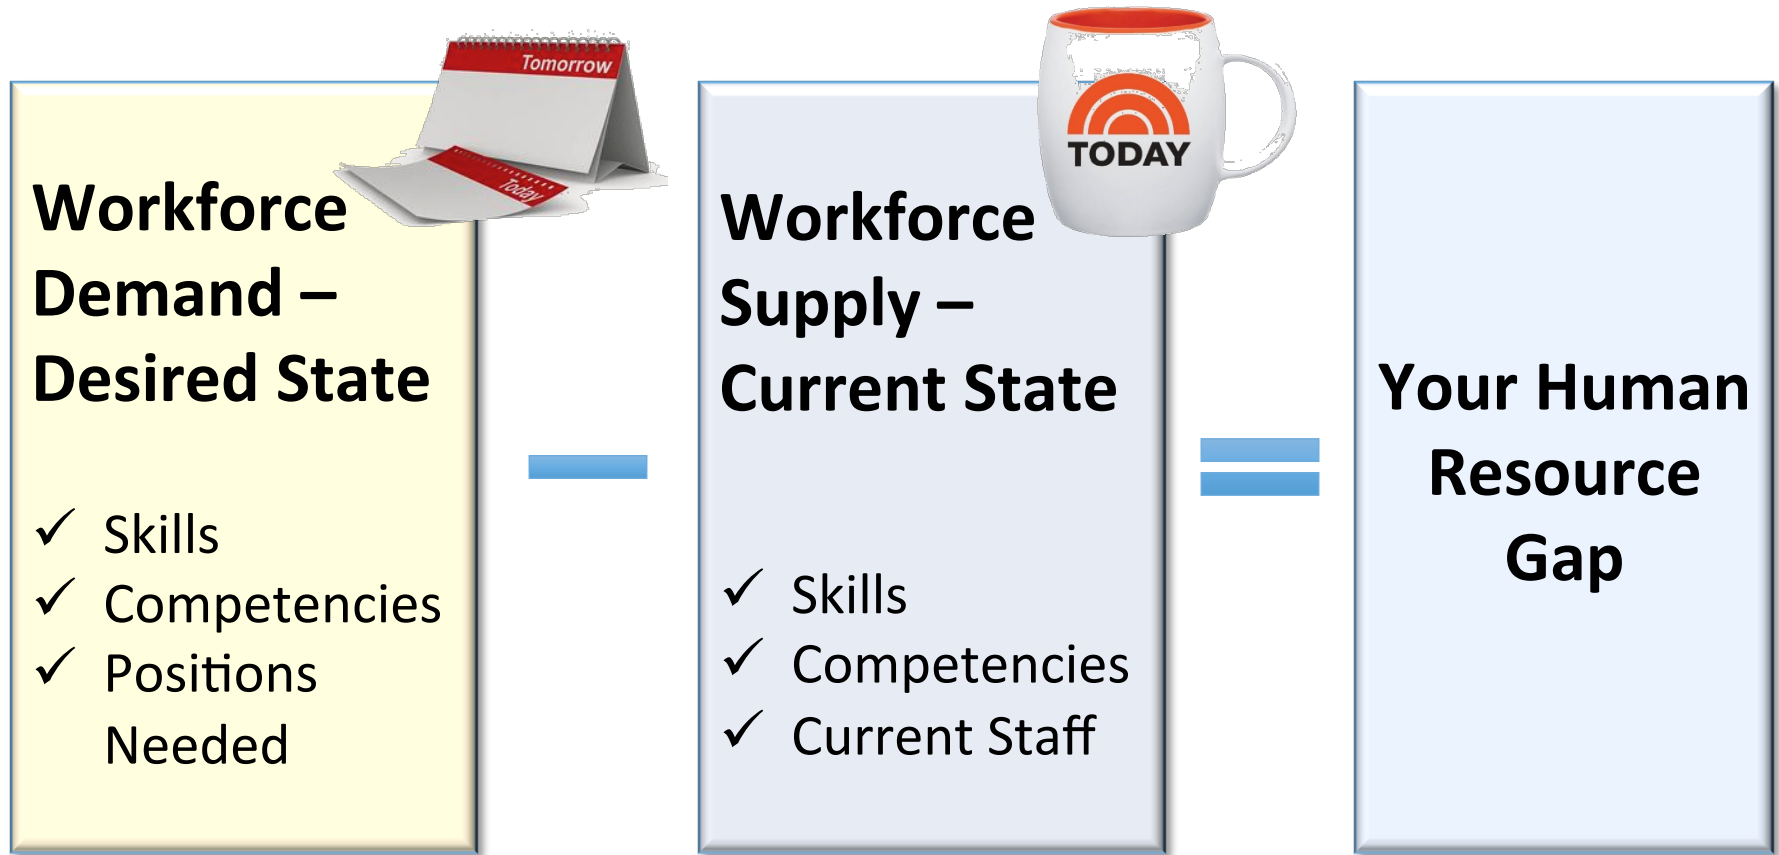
Tomorrow

Today

Workforce Demand – Desired State

✓ Skills
✓ Competencies
✓ Positions Needed

–

TODAY

Workforce Supply – Current State

✓ Skills
✓ Competencies
✓ Current Staff

=

Your Human Resource Gap